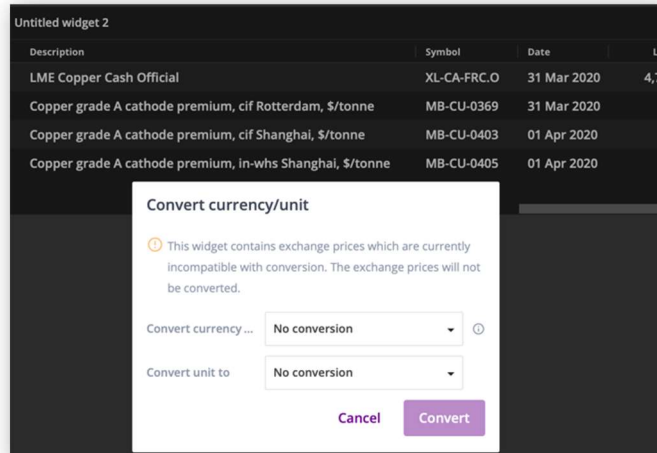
Untitled widget 2

| Description | Symbol | Date | L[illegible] |
|---|---|---|---|
| LME Copper Cash Official | XL-CA-FRC.O | 31 Mar 2020 | 4,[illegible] |
| Copper grade A cathode premium, cif Rotterdam, $/tonne | MB-CU-0369 | 31 Mar 2020 | |
| Copper grade A cathode premium, cif Shanghai, $/tonne | MB-CU-0403 | 01 Apr 2020 | |
| Copper grade A cathode premium, in-whs Shanghai, $/tonne | MB-CU-0405 | 01 Apr 2020 | |

Convert currency/unit

This widget contains exchange prices which are currently incompatible with conversion. The exchange prices will not be converted.

Convert currency ... No conversion

Convert unit to No conversion

Cancel Convert